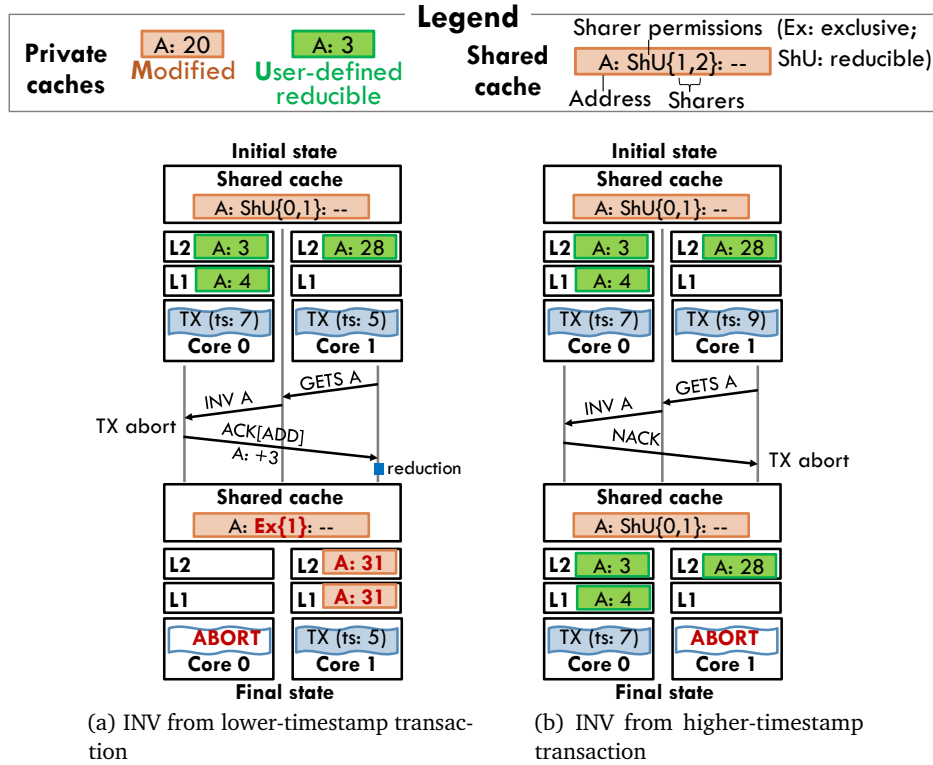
Legend

Private caches
A: 20
Modified
A: 3
User-defined reducible

Shared cache
Sharer permissions (Ex: exclusive; ShU: reducible)
A: ShU{1,2}: --
Address
Sharers

Initial state
Shared cache
A: ShU{0,1}: --
L2 A: 3
L2 A: 28
L1 A: 4
L1
TX (ts: 7)
Core 0
TX (ts: 5)
Core 1
GETS A
INV A
TX abort
ACK[ADD]
A: +3
reduction
Shared cache
A: Ex{1}: --
L2
L2 A: 31
L1
L1 A: 31
ABORT
Core 0
TX (ts: 5)
Core 1
Final state

(a) INV from lower-timestamp transaction

Initial state
Shared cache
A: ShU{0,1}: --
L2 A: 3
L2 A: 28
L1 A: 4
L1
TX (ts: 7)
Core 0
TX (ts: 9)
Core 1
GETS A
INV A
NACK
TX abort
Shared cache
A: ShU{0,1}: --
L2 A: 3
L2 A: 28
L1 A: 4
L1
TX (ts: 7)
Core 0
ABORT
Core 1
Final state

(b) INV from higher-timestamp transaction